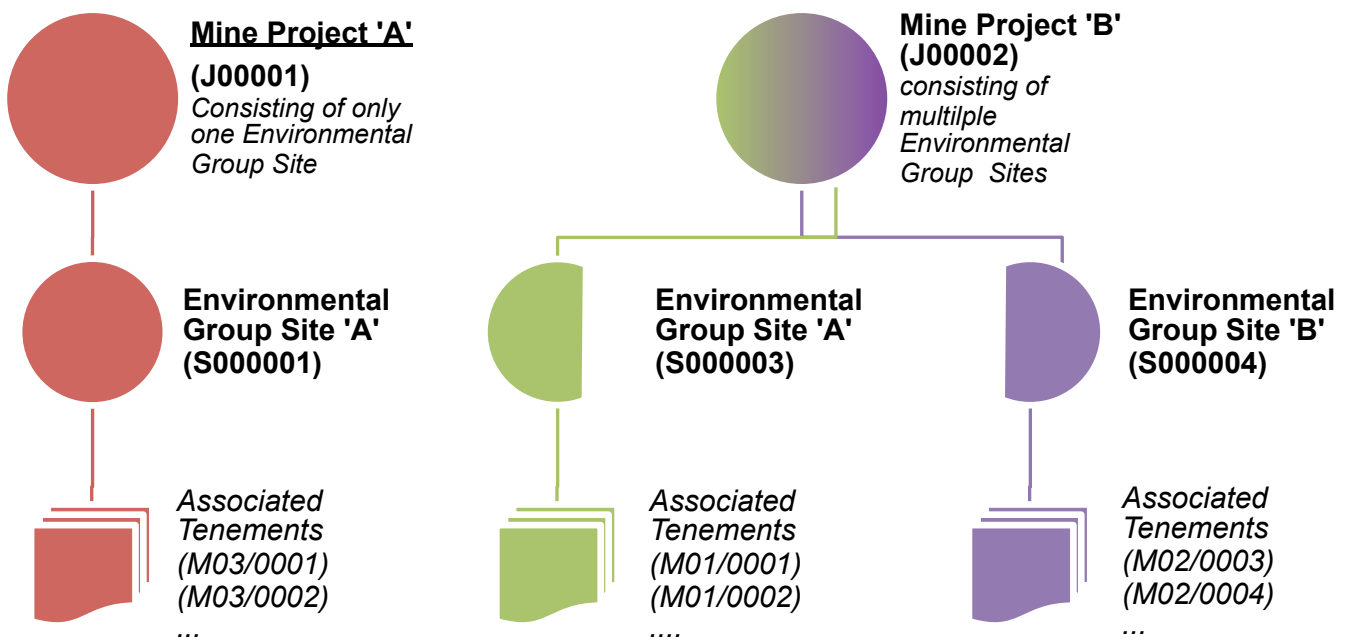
Mine Project 'A'
(J00001)
Consisting of only one Environmental Group Site

Mine Project 'B'
(J00002)
consisting of multilple Environmental Group Sites

Environmental Group Site 'A'
(S000001)

Environmental Group Site 'A'
(S000003)

Environmental Group Site 'B'
(S000004)

Associated Tenements
(M03/0001)
(M03/0002)
...

Associated Tenements
(M01/0001)
(M01/0002)
....

Associated Tenements
(M02/0003)
(M02/0004)
...